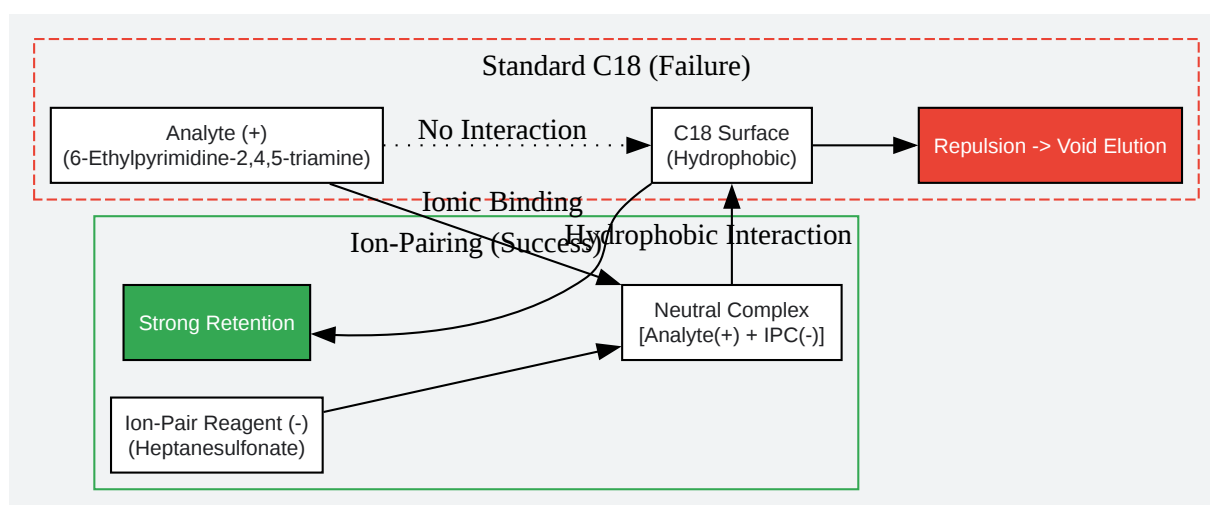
Standard C18 (Failure)

Analyte (+)
(6-Ethylpyrimidine-2,4,5-triamine)

No Interaction

C18 Surface
(Hydrophobic)

Repulsion -> Void Elution

Ionic Binding

Ion-Pairing (Success)

Hydrophobic Interaction

Strong Retention

Neutral Complex
[Analyte(+) + IPC(-)]

Ion-Pair Reagent (-)
(Heptanesulfonate)